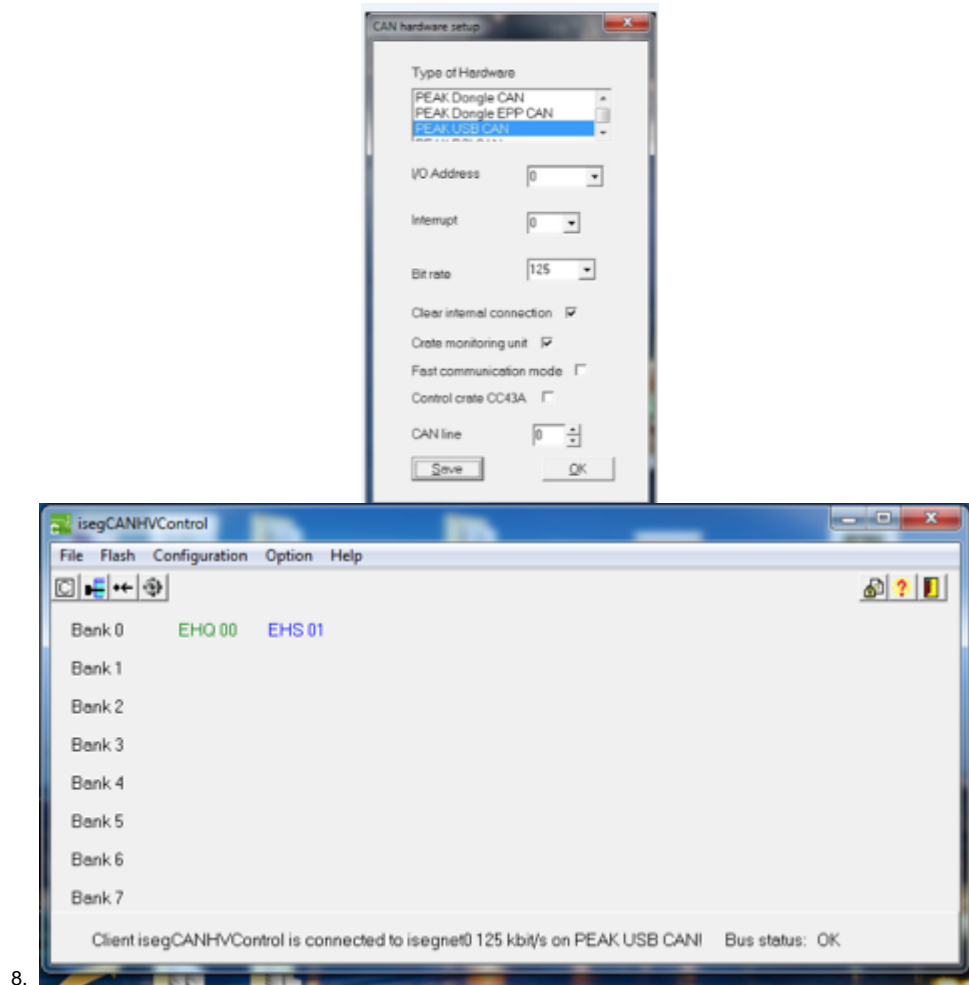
CAN hardware setup

Type of Hardware

PEAK Dongle CAN
PEAK Dongle EPP CAN
PEAK USB CAN

I/O Address 0

Interrupt 0

Bit rate 125

Clear internal connection

Crate monitoring unit

Fast communication mode

Control crate CC43A

CAN line 0

Save OK

isegCANHVControl

File Flash Configuration Option Help

Bank 0 EHQ 00 EHS 01
Bank 1
Bank 2
Bank 3
Bank 4
Bank 5
Bank 6
Bank 7

Client isegCANHVControl is connected to isegnet0 125 kbit/s on PEAK USB CAN! Bus status: OK

8.